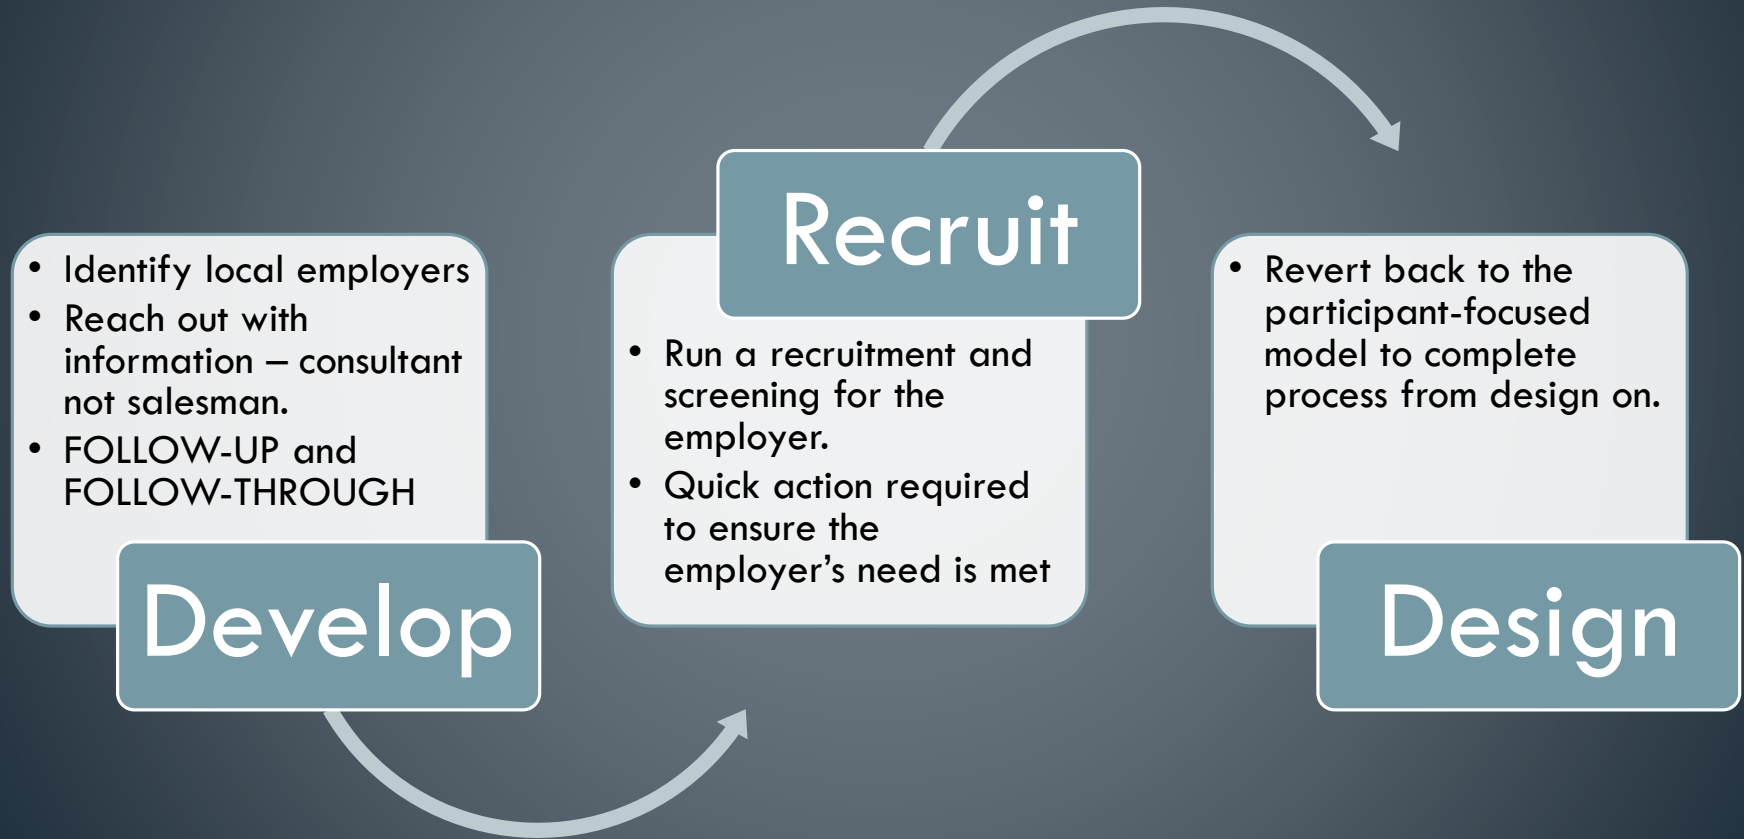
- Identify local employers
- Reach out with information – consultant not salesman.
- FOLLOW-UP and FOLLOW-THROUGH

Develop

Recruit

- Run a recruitment and screening for the employer.
- Quick action required to ensure the employer’s need is met

- Revert back to the participant-focused model to complete process from design on.

Design